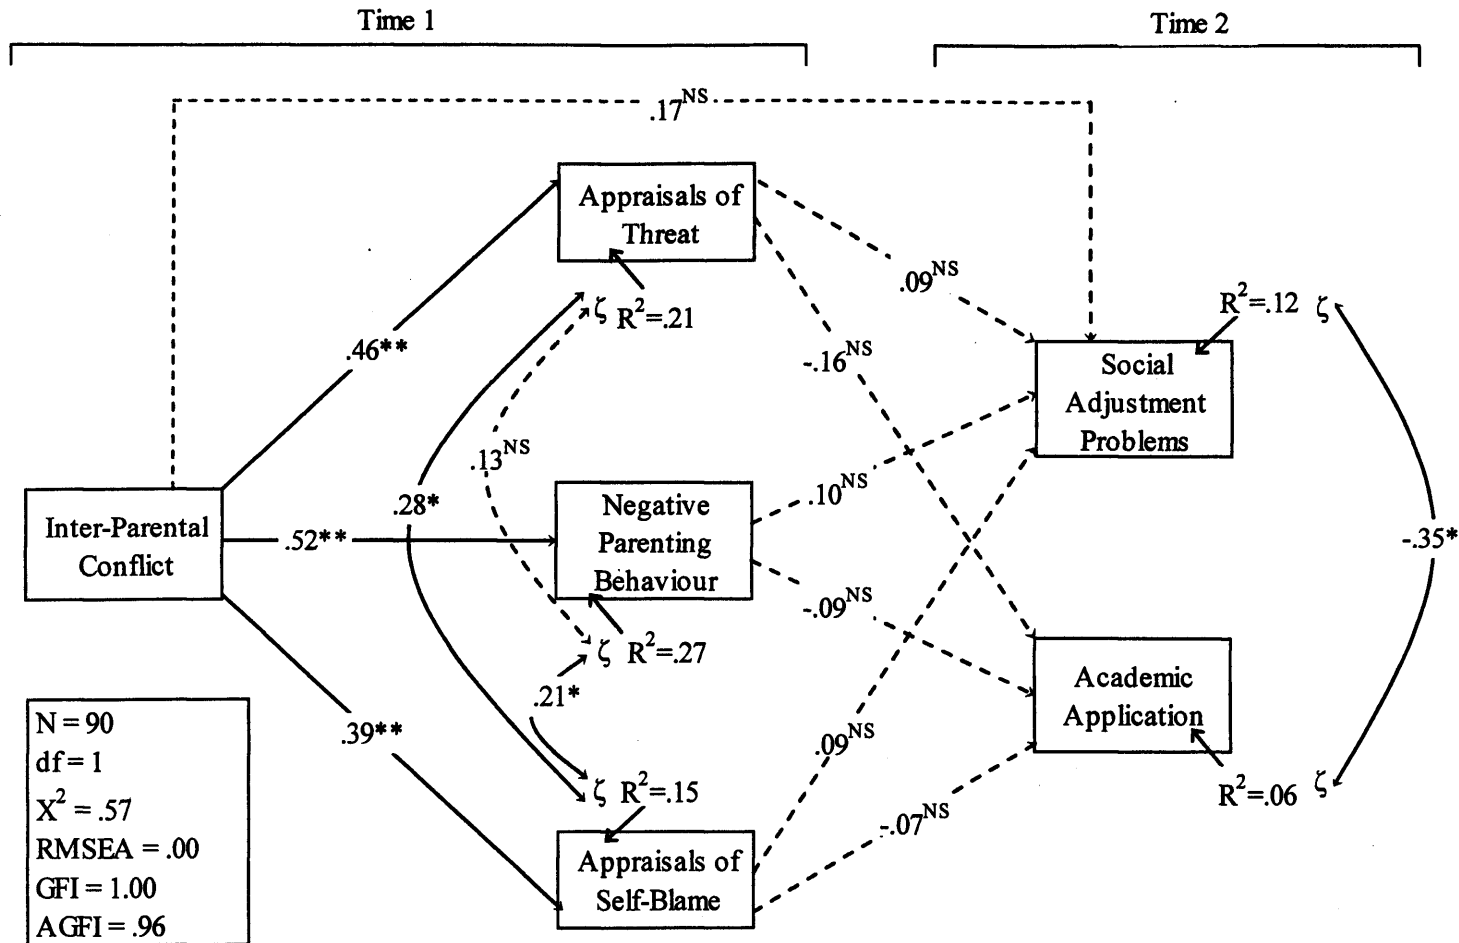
Time 1

Time 2

$.17^{NS}$

Appraisals of Threat

$.09^{NS}$

$\zeta$ $R^2$=.21

$R^2$=.12 $\zeta$

.46**

$-.16^{NS}$

Social Adjustment Problems

$.13^{NS}$

.28*

Inter-Parental Conflict

.52**

Negative Parenting Behaviour

$.10^{NS}$

-.35*

$-.09^{NS}$

$\zeta$ $R^2$=.27

Academic Application

.21*

N = 90
df = 1
$X^2$ = .57
RMSEA = .00
GFI = 1.00
AGFI = .96

.39**

$.09^{NS}$

$\zeta$ $R^2$=.15

$R^2$=.06 $\zeta$

$-.07^{NS}$

Appraisals of Self-Blame